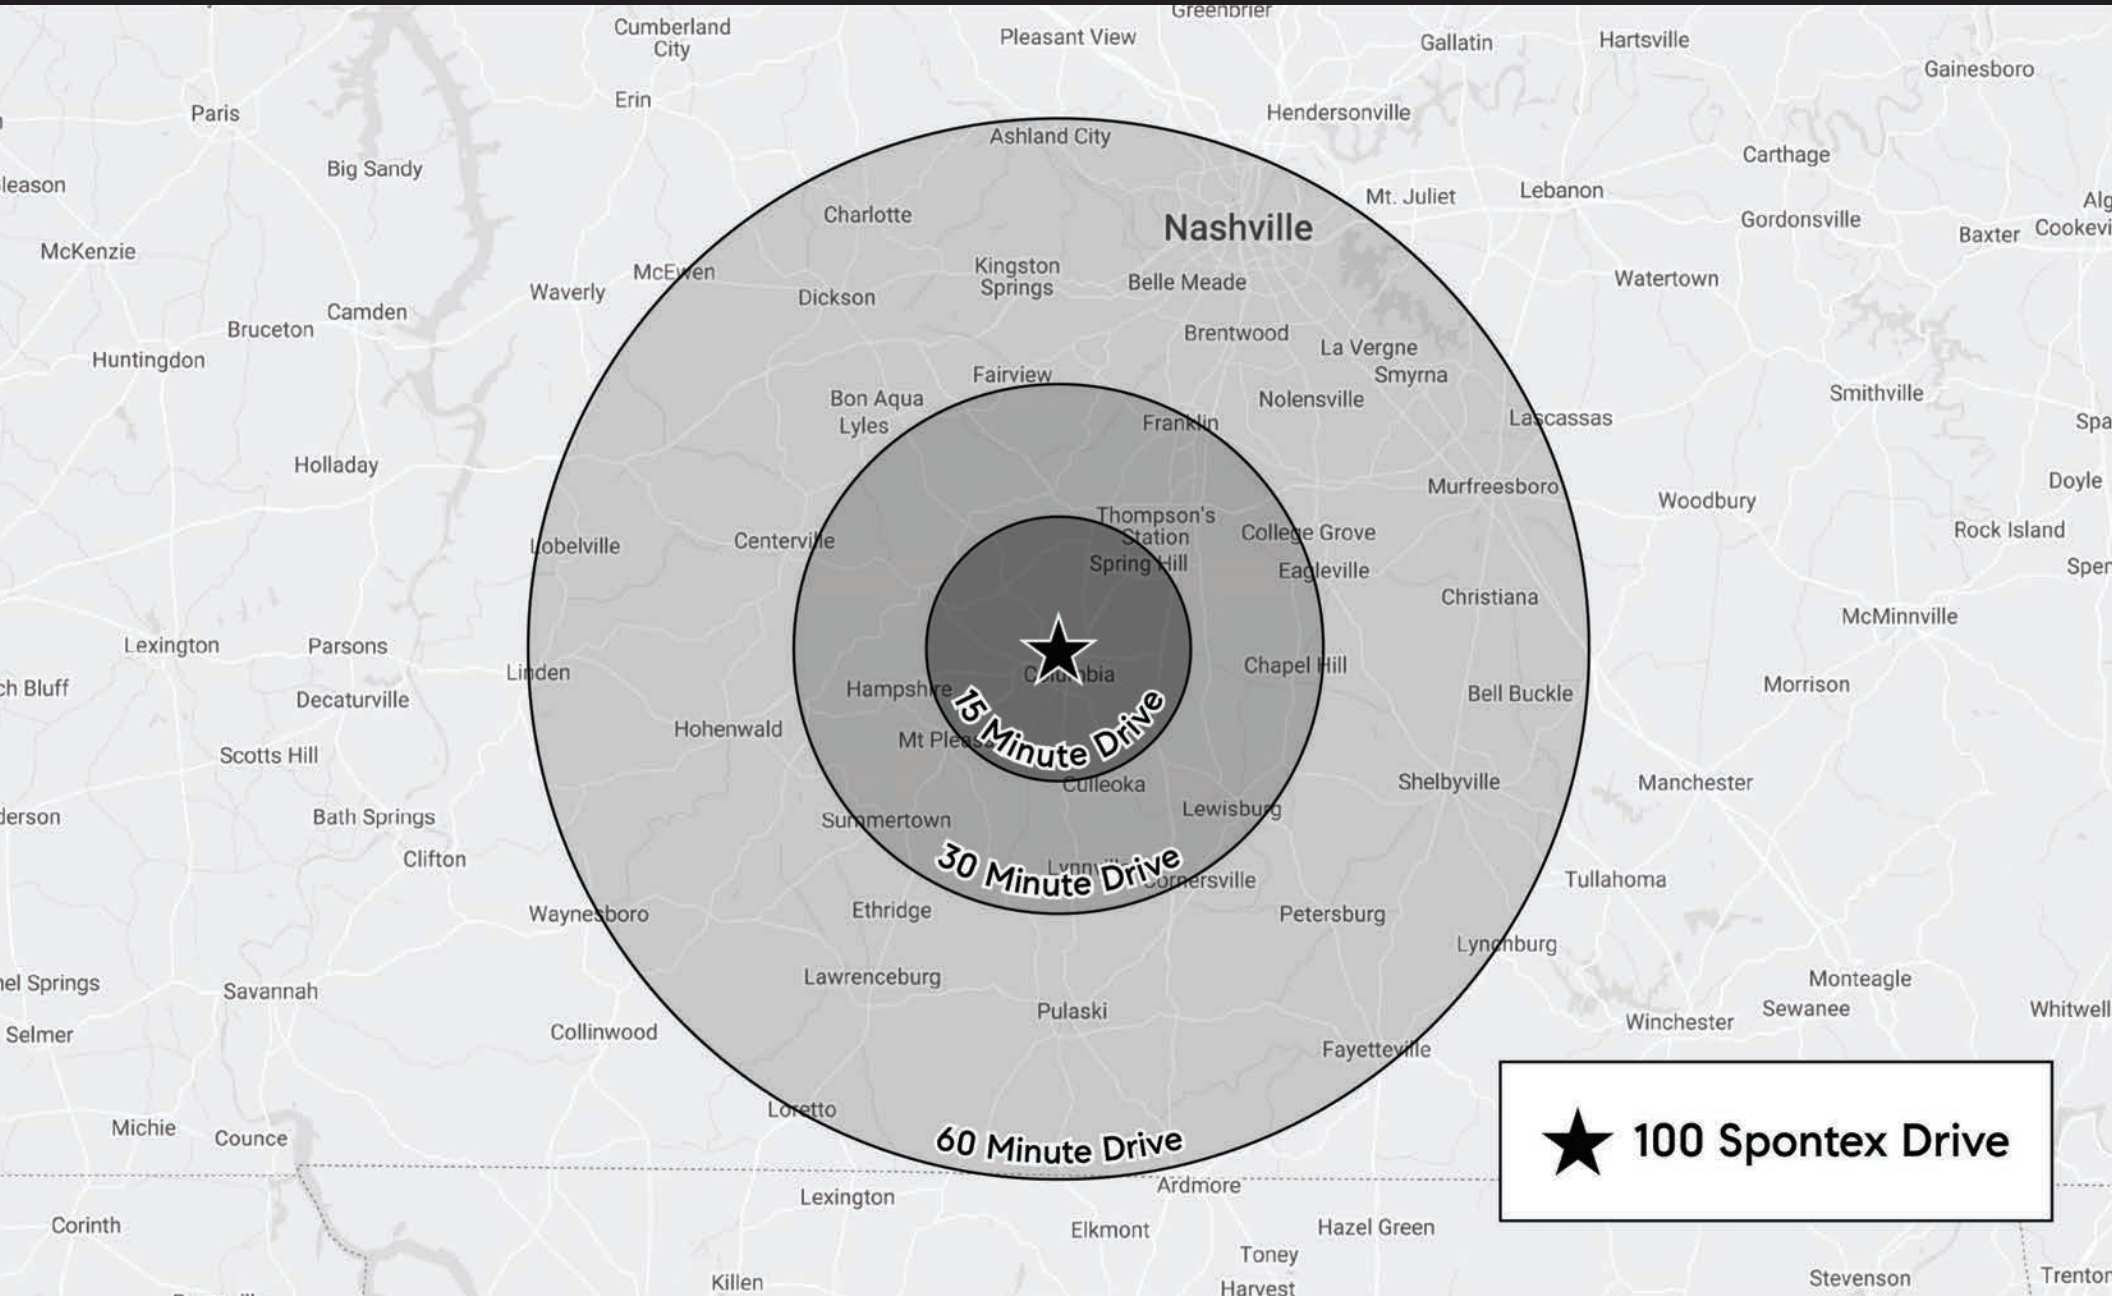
Greenbrier
Cumberland City
Pleasant View
Gallatin
Hartsville
Gainesboro
Erin
Paris
Hendersonville
Ashland City
Carthage
Big Sandy
leason
Mt. Juliet
Lebanon
Charlotte
Nashville
Gordonsville
Alg
Baxter
Cookevi
McKenzie
McEwen
Kingston Springs
Waverly
Belle Meade
Watertown
Dickson
Camden
Bruceton
Brentwood
La Vergne
Huntingdon
Smyrna
Fairview
Smithville
Bon Aqua
Nolensville
Lyles
Franklin
Lascassas
Spa
Holladay
Murfreesboro
Doyle
Thompson's Station
Woodbury
College Grove
Rock Island
Lobelville
Centerville
Spring Hill
Eagleville
Spen
Christiana
McMinnville
Lexington
Parsons
Chapel Hill
Linden
Columbia
ch Bluff
Hampshire
Bell Buckle
Morrison
Decaturville
15 Minute Drive
Hohenwald
Mt Pleasant
Scotts Hill
Culleoka
Shelbyville
Manchester
derson
Bath Springs
Lewisburg
Summertown
Clifton
30 Minute Drive
Lynnville
Cornersville
Tullahoma
Waynesboro
Ethridge
Petersburg
Lynchburg
nel Springs
Lawrenceburg
Monteagle
Savannah
Sewanee
Whitwell
Pulaski
Winchester
Selmer
Collinwood
Fayetteville
100 Spontex Drive
Loretto
Michie
Counce
60 Minute Drive
Ardmore
Lexington
Corinth
Elkmont
Hazel Green
Toney
Killen
Harvest
Stevenson
Trenton